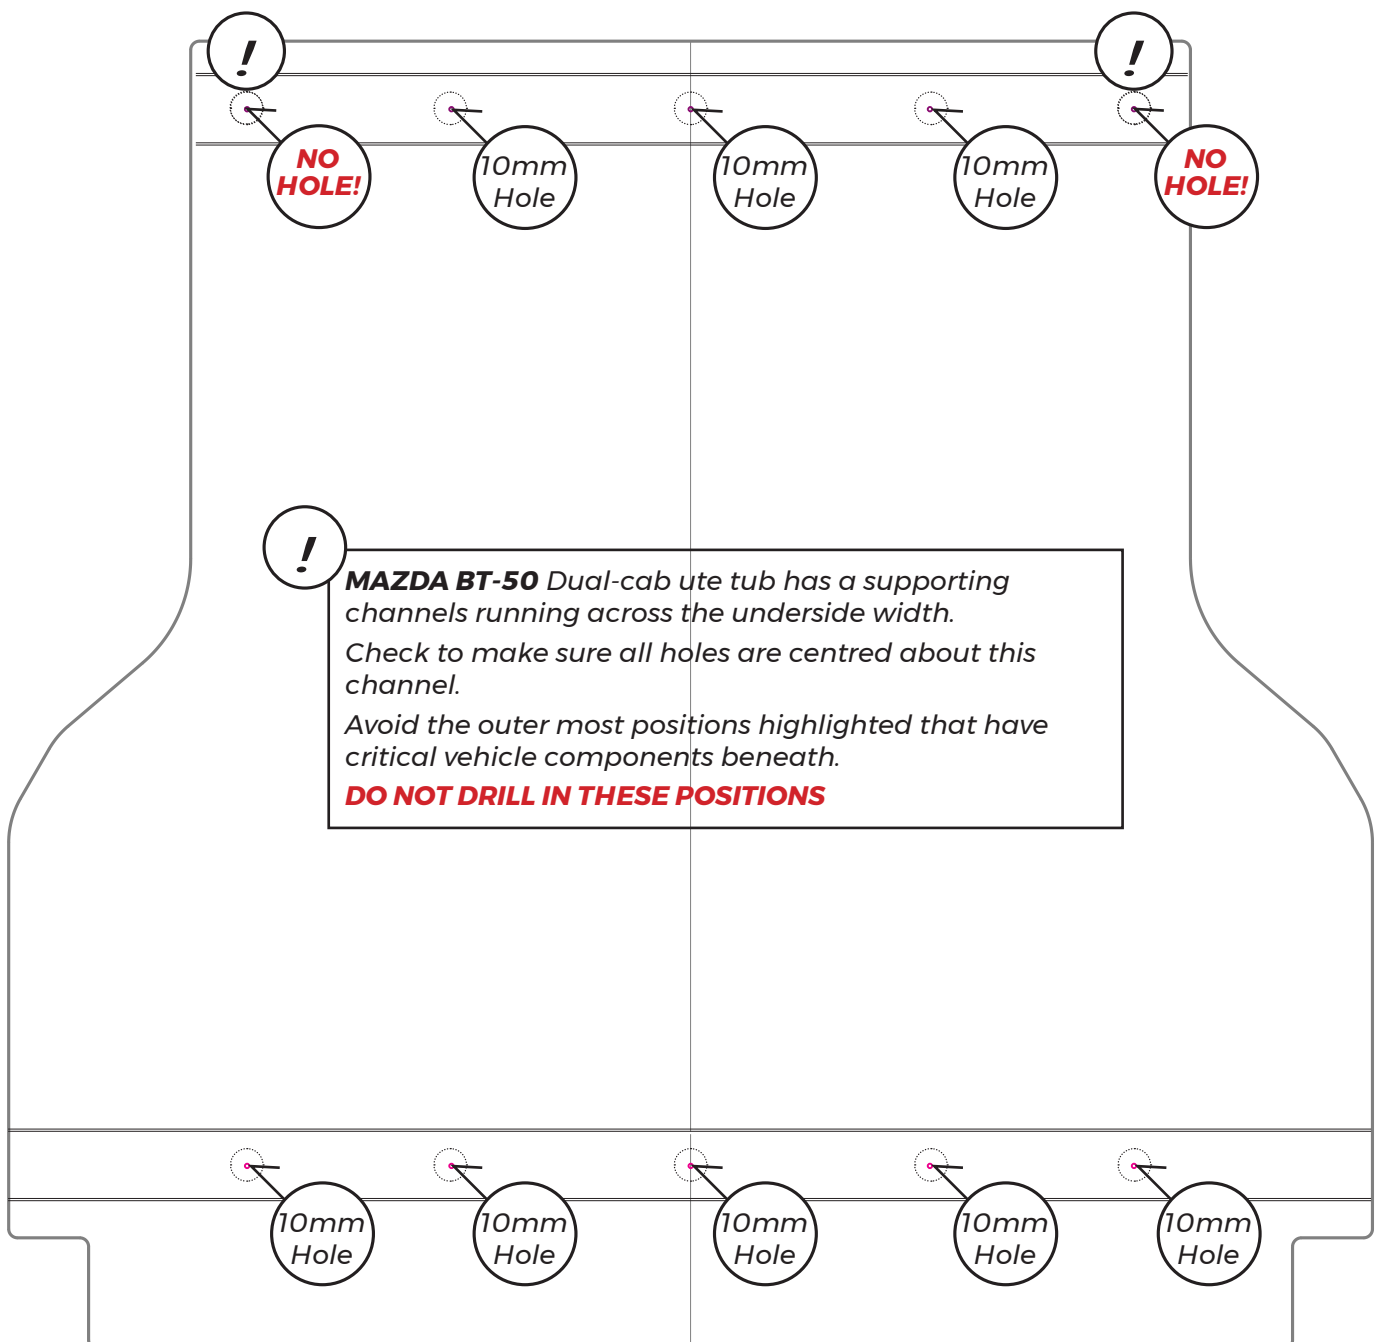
!

!

NO HOLE!

10mm Hole

10mm Hole

10mm Hole

NO HOLE!

!

**MAZDA BT-50** Dual-cab ute tub has a supporting channels running across the underside width.

Check to make sure all holes are centred about this channel.

Avoid the outer most positions highlighted that have critical vehicle components beneath.

DO NOT DRILL IN THESE POSITIONS

10mm Hole

10mm Hole

10mm Hole

10mm Hole

10mm Hole